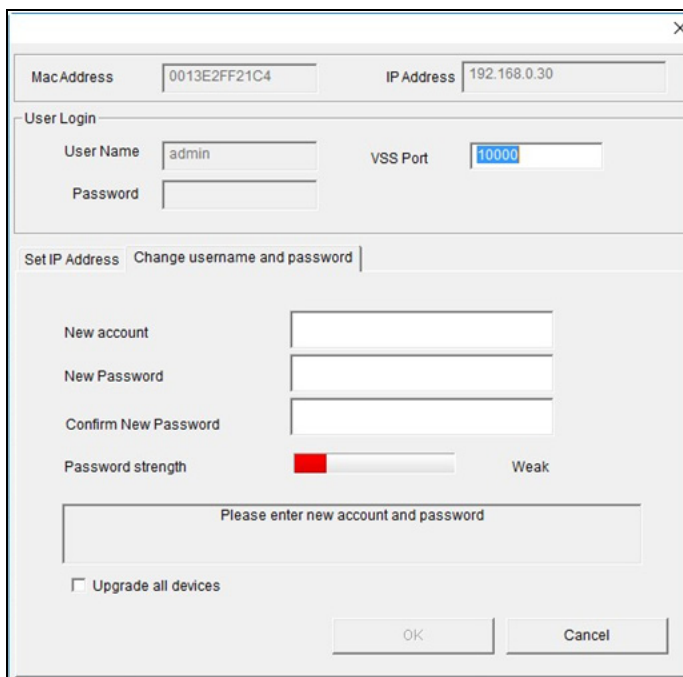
×

Mac Address 0013E2FF21C4 IP Address 192.168.0.30

User Login

User Name admin VSS Port 10000

Password

Set IP Address Change username and password

New account

New Password

Confirm New Password

Password strength Weak

Please enter new account and password

☐ Upgrade all devices

OK Cancel